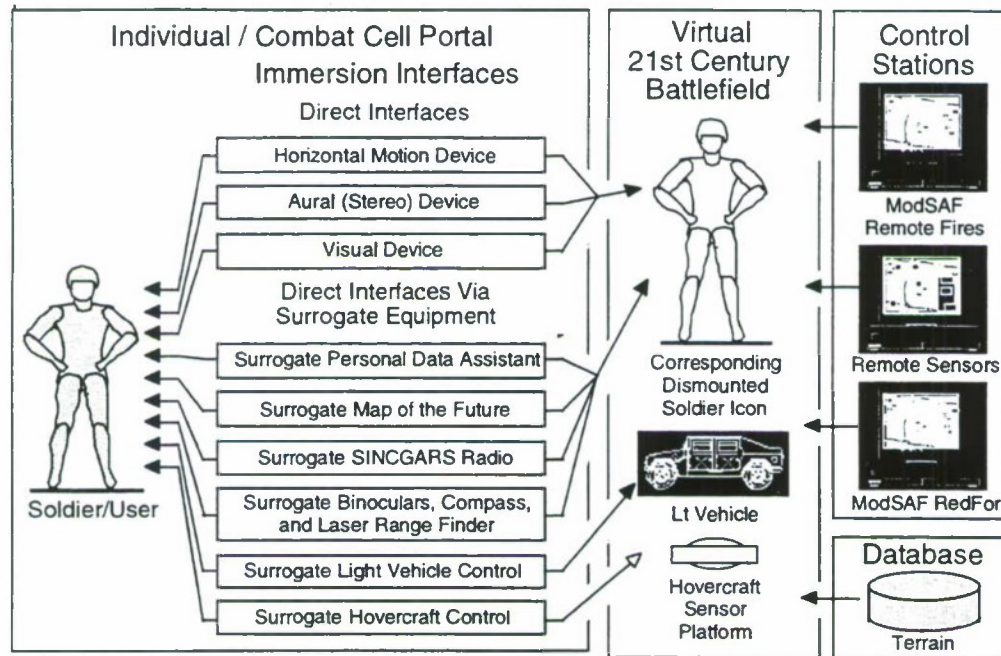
Individual / Combat Cell Portal
Immersion Interfaces

Direct Interfaces

Horizontal Motion Device

Aural (Stereo) Device

Visual Device

Direct Interfaces Via Surrogate Equipment

Surrogate Personal Data Assistant

Surrogate Map of the Future

Surrogate SINCGARS Radio

Surrogate Binoculars, Compass, and Laser Range Finder

Surrogate Light Vehicle Control

Surrogate Hovercraft Control

Soldier/User

Virtual
21st Century
Battlefield

Corresponding Dismounted Soldier Icon

Lt Vehicle

Hovercraft Sensor Platform

Control Stations

ModSAF Remote Fires

Remote Sensors

ModSAF RedFor

Database

Terrain